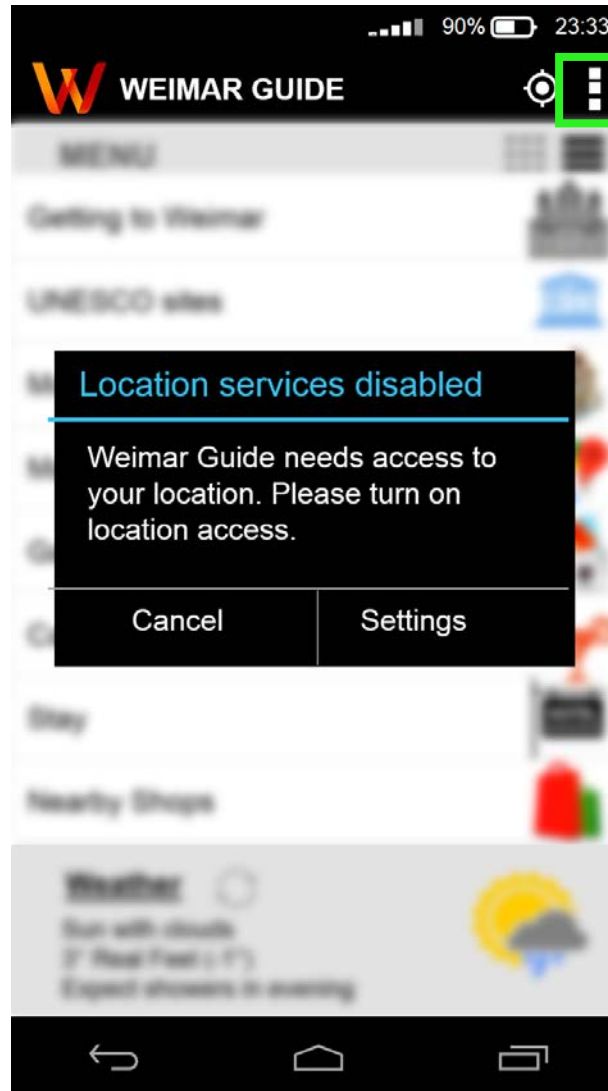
90% 23:33

WEIMAR GUIDE

MENU

Getting to Weimar

UNESCO sites

Location services disabled

Weimar Guide needs access to your location. Please turn on location access.

Cancel

Settings

Stay

Nearby Shops

Weather

Sun with clouds
3° Real Feel (-1°)
Expect showers in evening